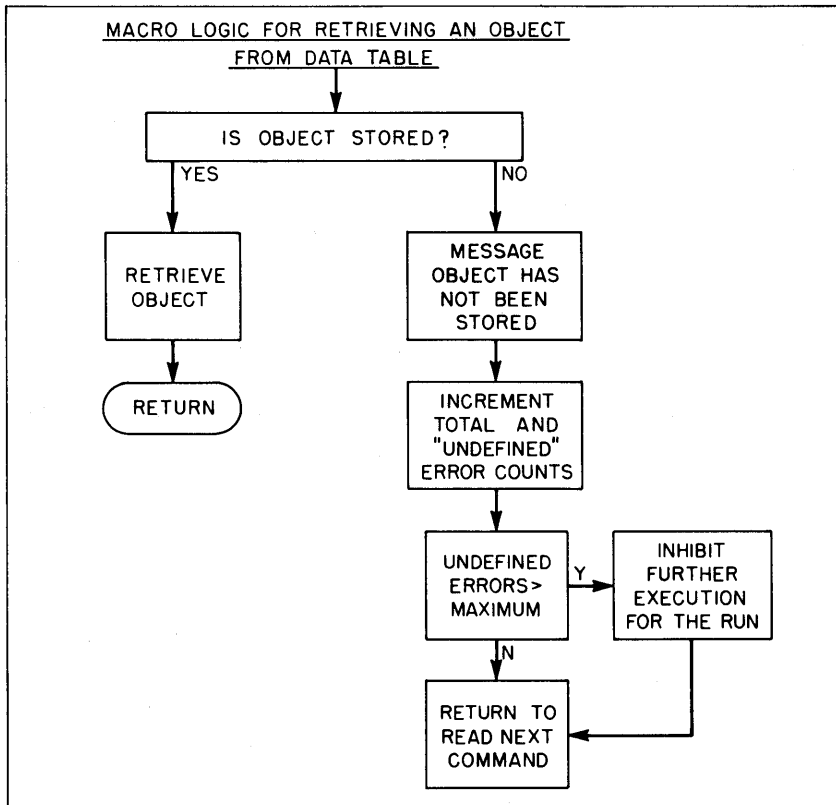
MACRO LOGIC FOR RETRIEVING AN OBJECT FROM DATA TABLE

IS OBJECT STORED?

YES

NO

RETRIEVE OBJECT

RETURN

MESSAGE OBJECT HAS NOT BEEN STORED

INCREMENT TOTAL AND "UNDEFINED" ERROR COUNTS

UNDEFINED ERRORS> MAXIMUM

Y

INHIBIT FURTHER EXECUTION FOR THE RUN

N

RETURN TO READ NEXT COMMAND